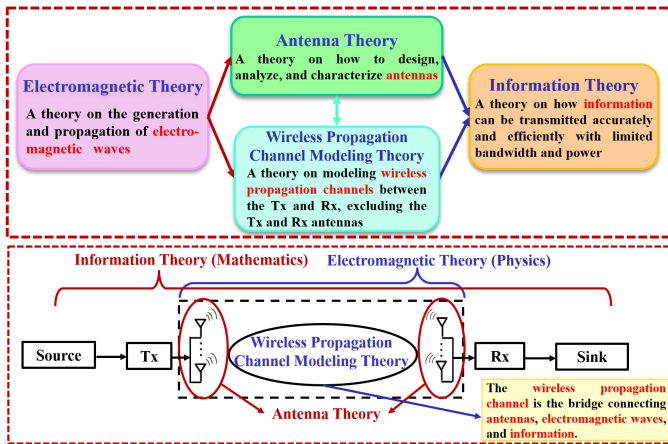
Electromagnetic Theory

A theory on the generation and propagation of electromagnetic waves

Antenna Theory

A theory on how to design, analyze, and characterize antennas

Wireless Propagation Channel Modeling Theory

A theory on modeling wireless propagation channels between the Tx and Rx, excluding the Tx and Rx antennas

Information Theory

A theory on how information can be transmitted accurately and efficiently with limited bandwidth and power

Information Theory (Mathematics)

Electromagnetic Theory (Physics)

Source

Tx

Wireless Propagation Channel Modeling Theory

Rx

Sink

Antenna Theory

The wireless propagation channel is the bridge connecting antennas, electromagnetic waves, and information.